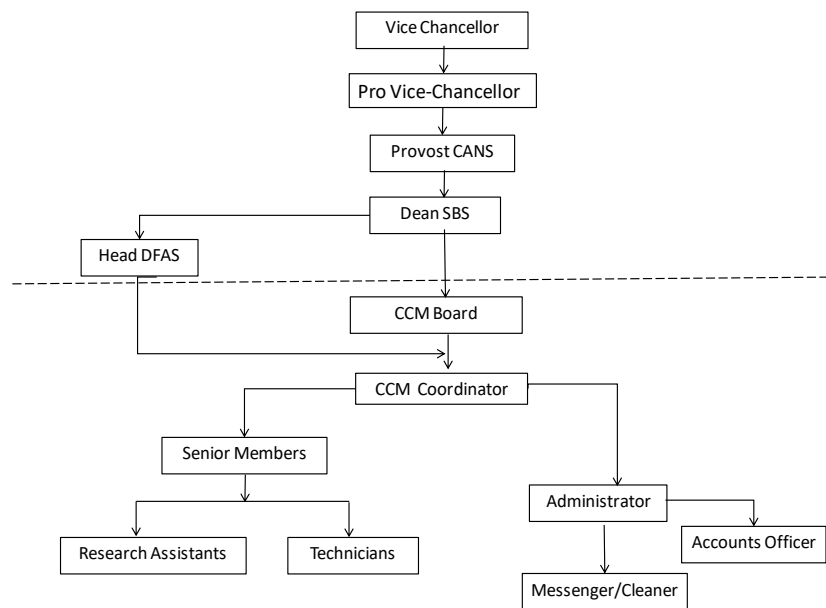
Vice Chancellor

Pro Vice-Chancellor

Provost CANS

Dean SBS

Head DFAS

CCM Board

CCM Coordinator

Senior Members

Administrator

Research Assistants

Technicians

Accounts Officer

Messenger/Cleaner